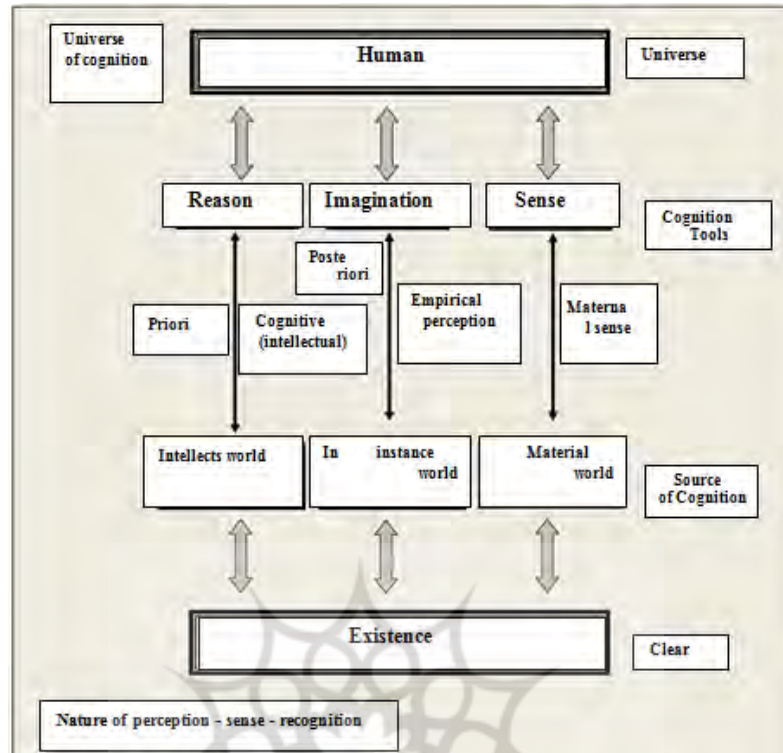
Universe of cognition

Human

Universe

Reason

Imagination

Sense

Cognition Tools

Poste riori

Priori

Cognitive (intellectual)

Empirical perception

Materna l sense

Intellects world

In instance world

Material world

Source of Cognition

Existence

Clear

Nature of perception - sense - recognition